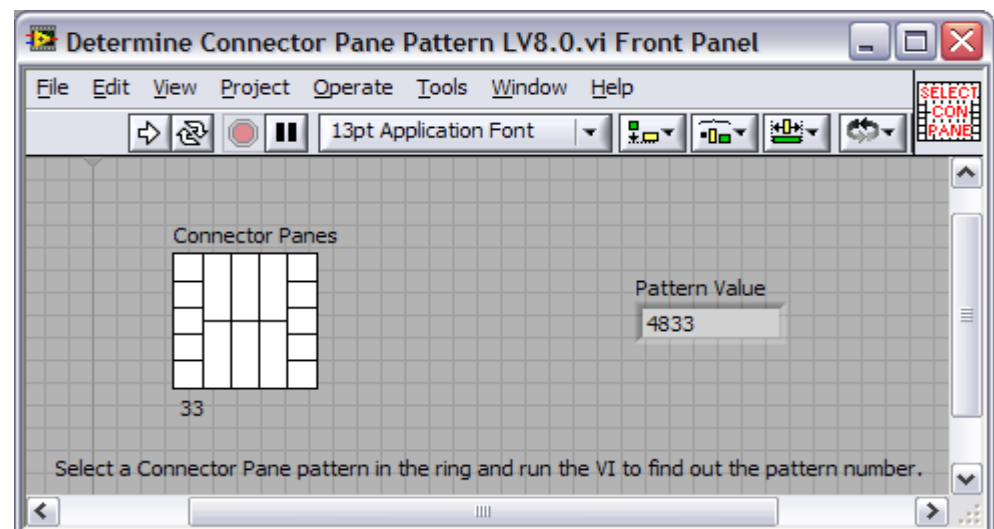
Determine Connector Pane Pattern LV8.0.vi Front Panel

File Edit View Project Operate Tools Window Help

13pt Application Font

SELECT CON PANE

Connector Panes

33

Pattern Value

4833

Select a Connector Pane pattern in the ring and run the VI to find out the pattern number.